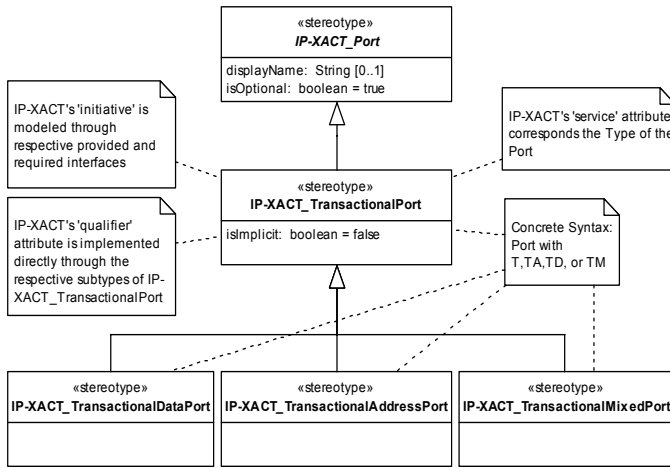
«stereotype»
IP-XACT_Port

displayName: String [0..1]
isOptional: boolean = true

IP-XACT's 'initiative' is modeled through respective provided and required interfaces

IP-XACT's 'service' attribute corresponds the Type of the Port

«stereotype»
IP-XACT_TransactionalPort

isImplicit: boolean = false

IP-XACT's 'qualifier' attribute is implemented directly through the respective subtypes of IP-XACT_TransactionalPort

Concrete Syntax: Port with T,TA,TD, or TM

«stereotype»
IP-XACT_TransactionalDataPort

«stereotype»
IP-XACT_TransactionalAddressPort

«stereotype»
IP-XACT_TransactionalMixedPort